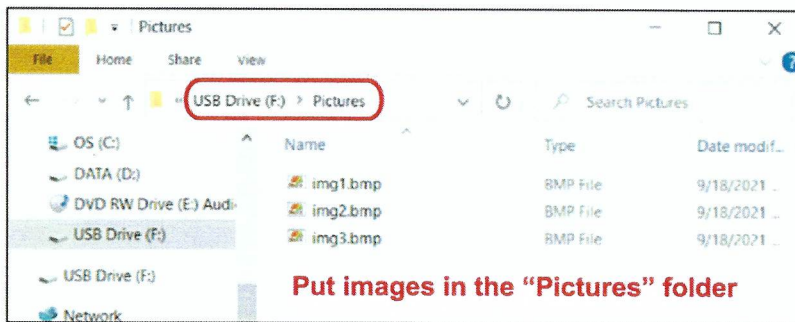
Pictures

File Home Share View

USB Drive (F:) > Pictures

Search Pictures

OS (C:)
DATA (D:)
DVD RW Drive (E:) Audi
USB Drive (F:)
USB Drive (F:)
Network

| Name | Type | Date modif |
|---|---|---|
| img1.bmp | BMP File | 9/18/2021 |
| img2.bmp | BMP File | 9/18/2021 |
| img3.bmp | BMP File | 9/18/2021 |

Put images in the “Pictures” folder